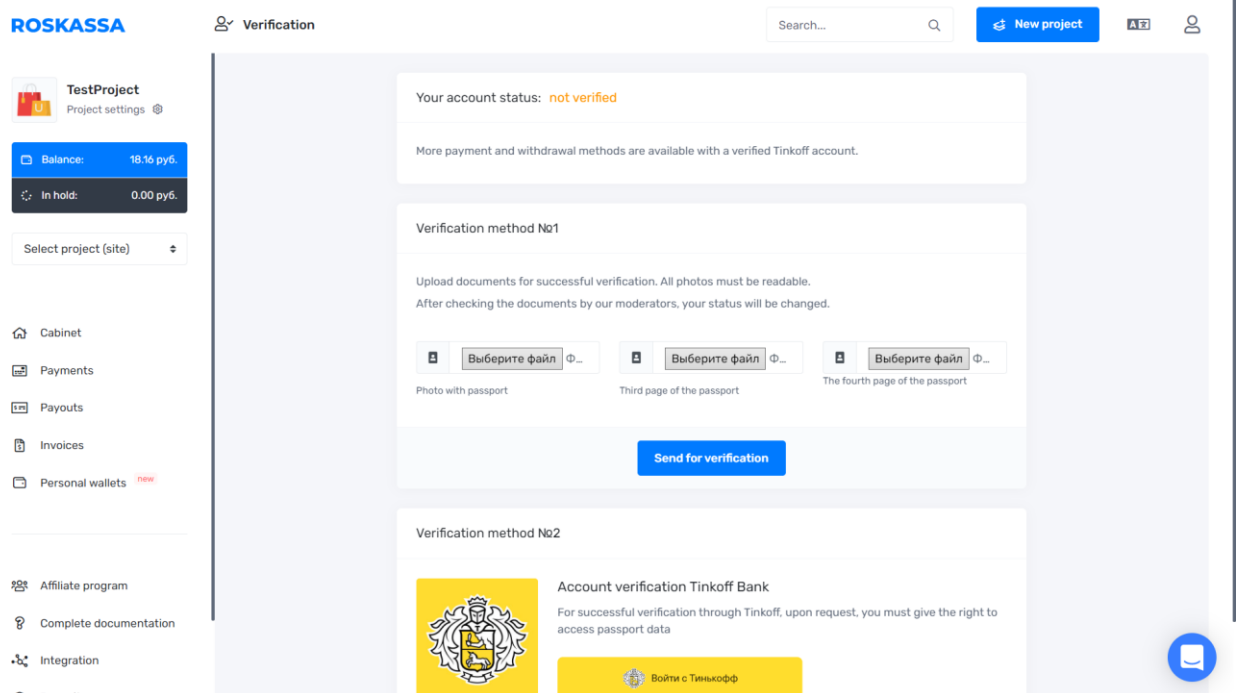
ROSKASSA

Verification

Search...

New project

TestProject
Project settings

Balance: 18.16 руб.

In hold: 0.00 руб.

Select project (site)

Cabinet

Payments

Payouts

Invoices

Personal wallets new

Affiliate program

Complete documentation

Integration

Your account status: not verified

More payment and withdrawal methods are available with a verified Tinkoff account.

Verification method №1

Upload documents for successful verification. All photos must be readable.
After checking the documents by our moderators, your status will be changed.

Выберите файл Ф...
Photo with passport

Выберите файл Ф...
Third page of the passport

Выберите файл Ф...
The fourth page of the passport

Send for verification

Verification method №2

Account verification Tinkoff Bank

For successful verification through Tinkoff, upon request, you must give the right to access passport data

Войти с Тинькофф